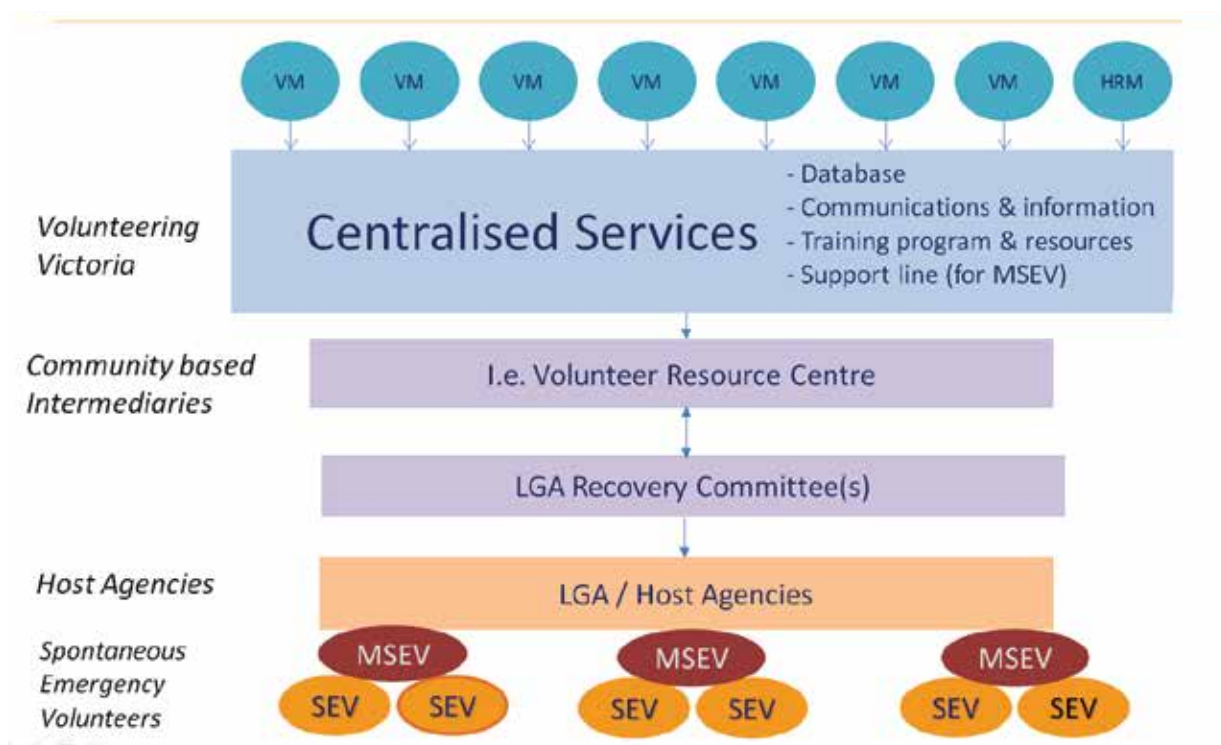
VM VM VM VM VM VM VM HRM

Volunteering Victoria

Centralised Services

- Database
- Communications & information
- Training program & resources
- Support line (for MSEV)

Community based Intermediaries

I.e. Volunteer Resource Centre

LGA Recovery Committee(s)

Host Agencies

LGA / Host Agencies

Spontaneous Emergency Volunteers

MSEV
SEV SEV

MSEV
SEV SEV

MSEV
SEV SEV